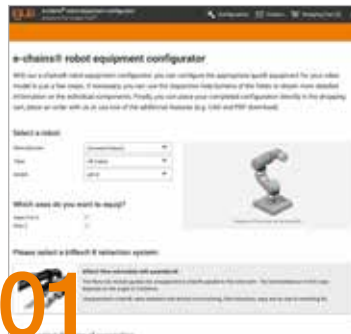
e-chains® robot equipment configurator

With our e-chain® robot equipment configurator, you can configure the appropriate igus® equipment for your robot model in just a few steps. If necessary, you can use the dropdown field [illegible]

Select a robot:

Which axes do you want to equip?

Please select a triflex® R retraction system:

01